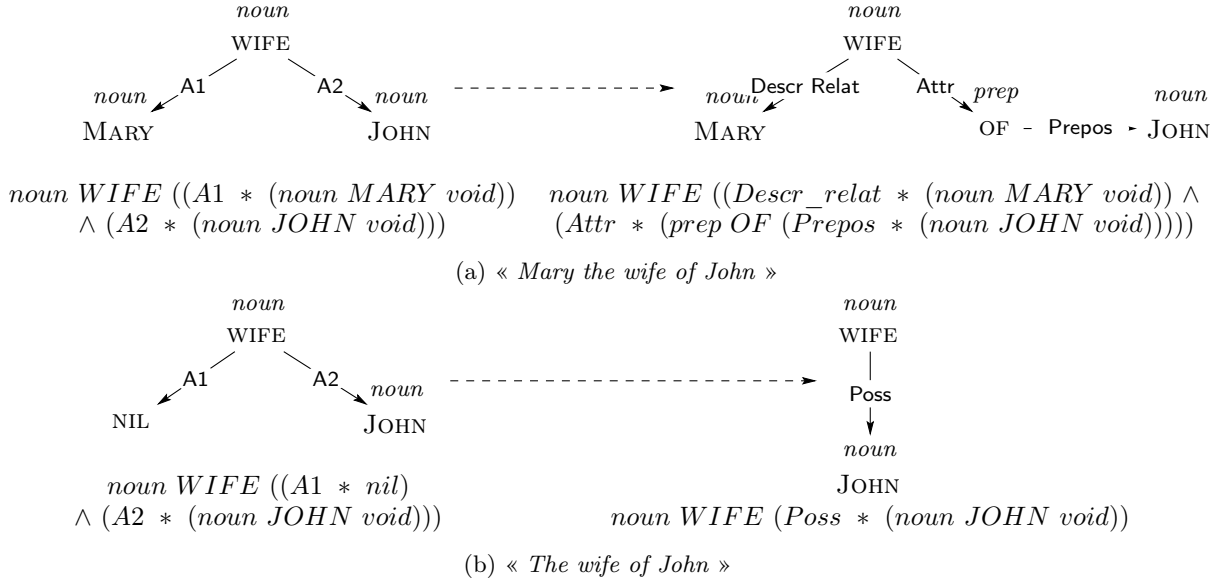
noun
WIFE
A1
A2
noun
MARY
noun
JOHN

noun
WIFE
Descr Relat
Attr
noun
MARY
prep
OF
Prepos
noun
JOHN

$noun\ WIFE\ ((A1\ *\ (noun\ MARY\ void))\ \wedge\ (A2\ *\ (noun\ JOHN\ void)))$

$noun\ WIFE\ ((Descr\_relat\ *\ (noun\ MARY\ void))\ \wedge\ (Attr\ *\ (prep\ OF\ (Prepos\ *\ (noun\ JOHN\ void)))))$

(a) « Mary the wife of John »

noun
WIFE
A1
A2
NIL
noun
JOHN

noun
WIFE
Poss
noun
JOHN

$noun\ WIFE\ ((A1\ *\ nil)\ \wedge\ (A2\ *\ (noun\ JOHN\ void)))$

$noun\ WIFE\ (Poss\ *\ (noun\ JOHN\ void))$

(b) « The wife of John »